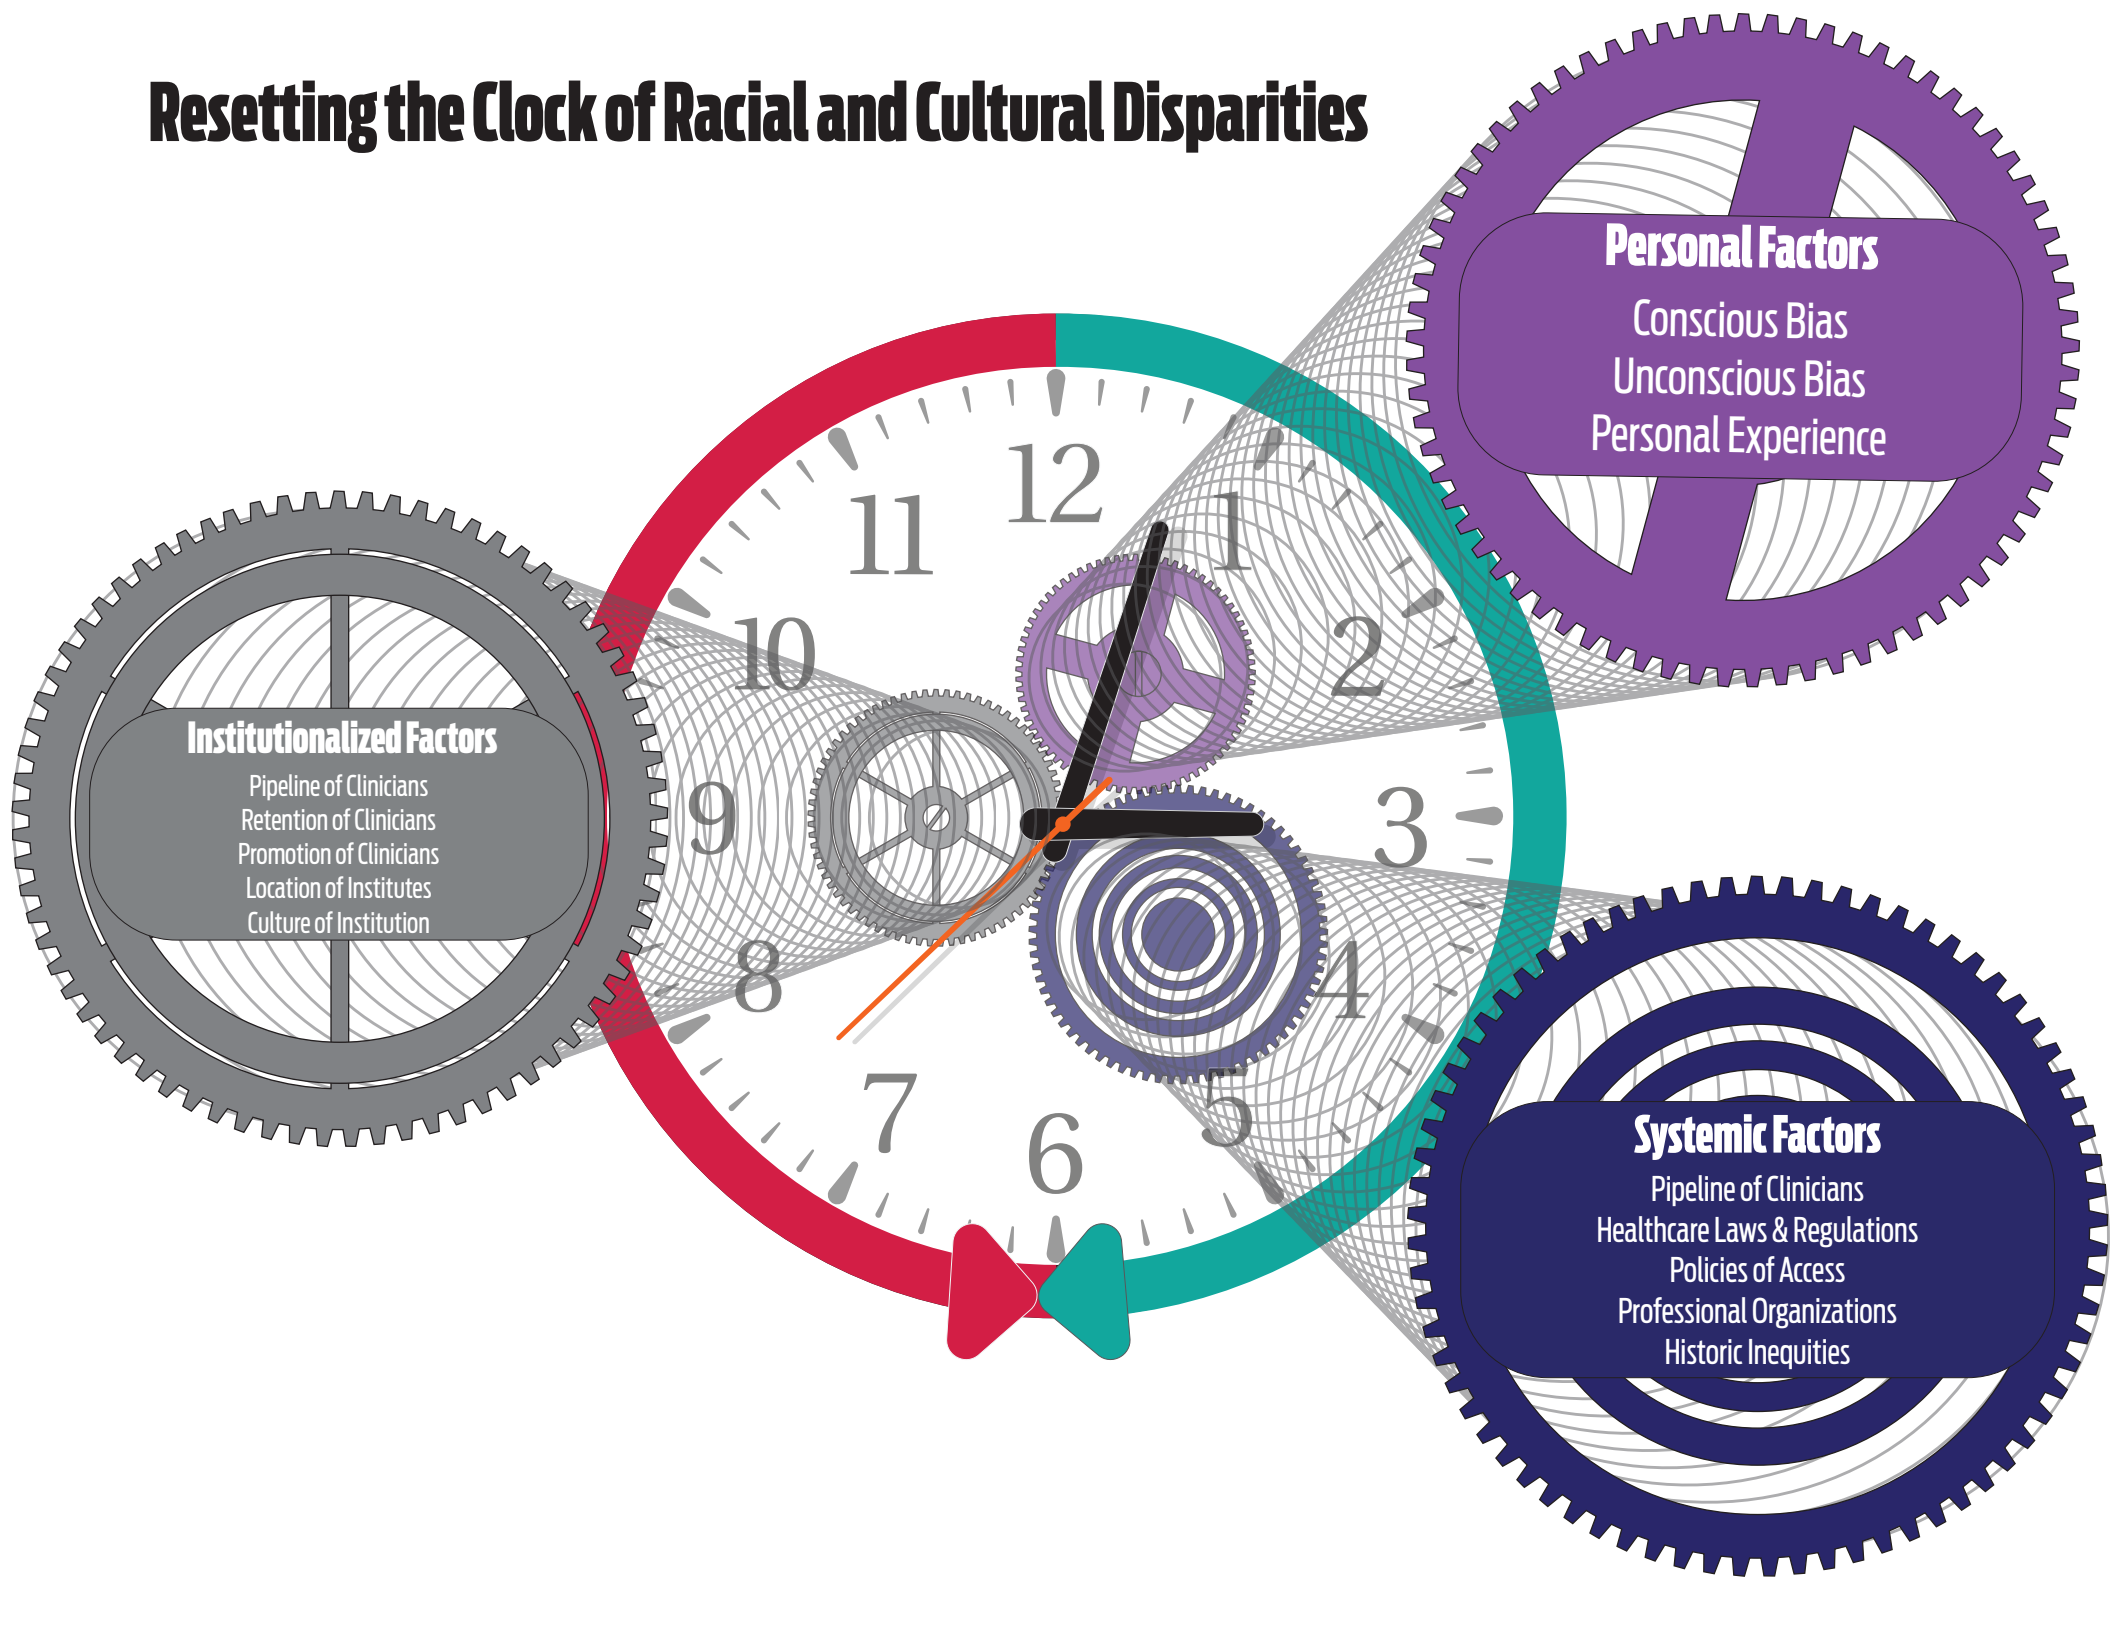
Resetting the Clock of Racial and Cultural Disparities

Personal Factors
Conscious Bias
Unconscious Bias
Personal Experience

12
1
2
3
4
5
6
7
8
9
10
11

Institutionalized Factors
Pipeline of Clinicians
Retention of Clinicians
Promotion of Clinicians
Location of Institutes
Culture of Institution

Systemic Factors
Pipeline of Clinicians
Healthcare Laws & Regulations
Policies of Access
Professional Organizations
Historic Inequities